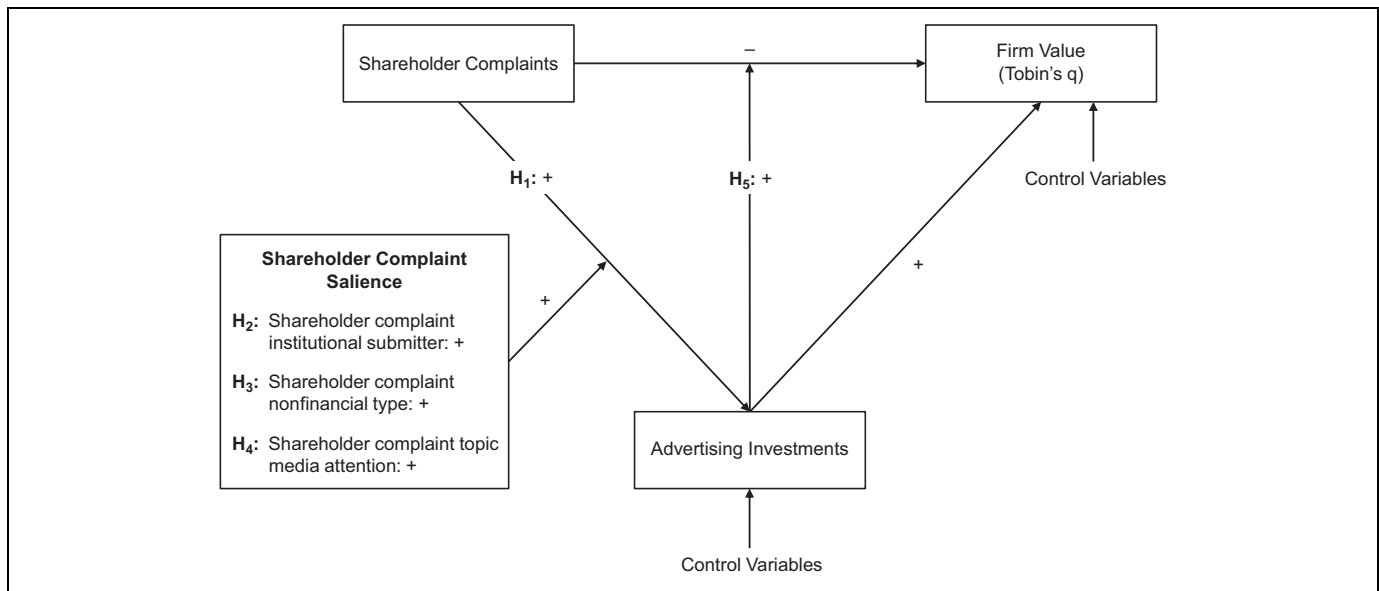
Shareholder Complaints

–

Firm Value
(Tobin's q)

$H_1$: +

$H_5$: +

Control Variables

Shareholder Complaint Salience

$H_2$: Shareholder complaint institutional submitter: +

$H_3$: Shareholder complaint nonfinancial type: +

$H_4$: Shareholder complaint topic media attention: +

+

+

Advertising Investments

Control Variables